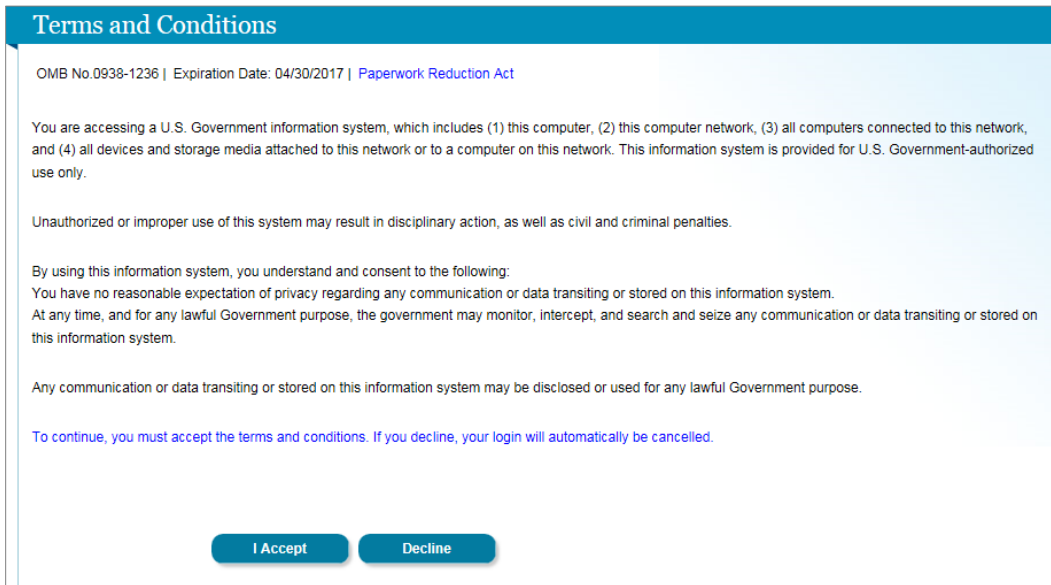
Terms and Conditions

OMB No.0938-1236 | Expiration Date: 04/30/2017 | Paperwork Reduction Act

You are accessing a U.S. Government information system, which includes (1) this computer, (2) this computer network, (3) all computers connected to this network, and (4) all devices and storage media attached to this network or to a computer on this network. This information system is provided for U.S. Government-authorized use only.

Unauthorized or improper use of this system may result in disciplinary action, as well as civil and criminal penalties.

By using this information system, you understand and consent to the following:
You have no reasonable expectation of privacy regarding any communication or data transiting or stored on this information system.
At any time, and for any lawful Government purpose, the government may monitor, intercept, and search and seize any communication or data transiting or stored on this information system.

Any communication or data transiting or stored on this information system may be disclosed or used for any lawful Government purpose.

To continue, you must accept the terms and conditions. If you decline, your login will automatically be cancelled.

I Accept

Decline